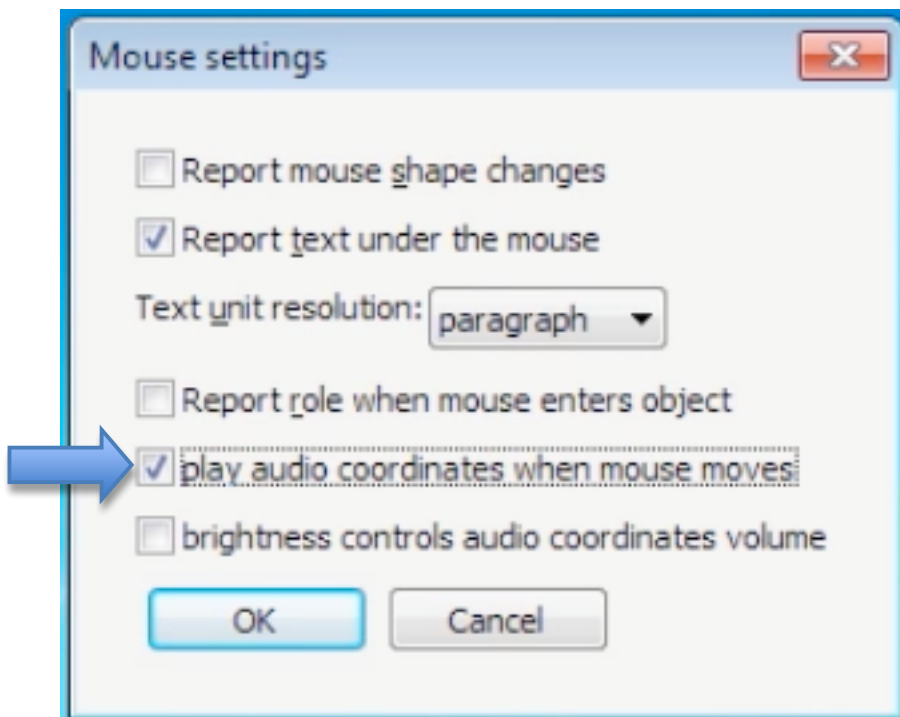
Mouse settings

Report mouse shape changes

Report text under the mouse

Text unit resolution: paragraph

Report role when mouse enters object

play audio coordinates when mouse moves

brightness controls audio coordinates volume

OK

Cancel